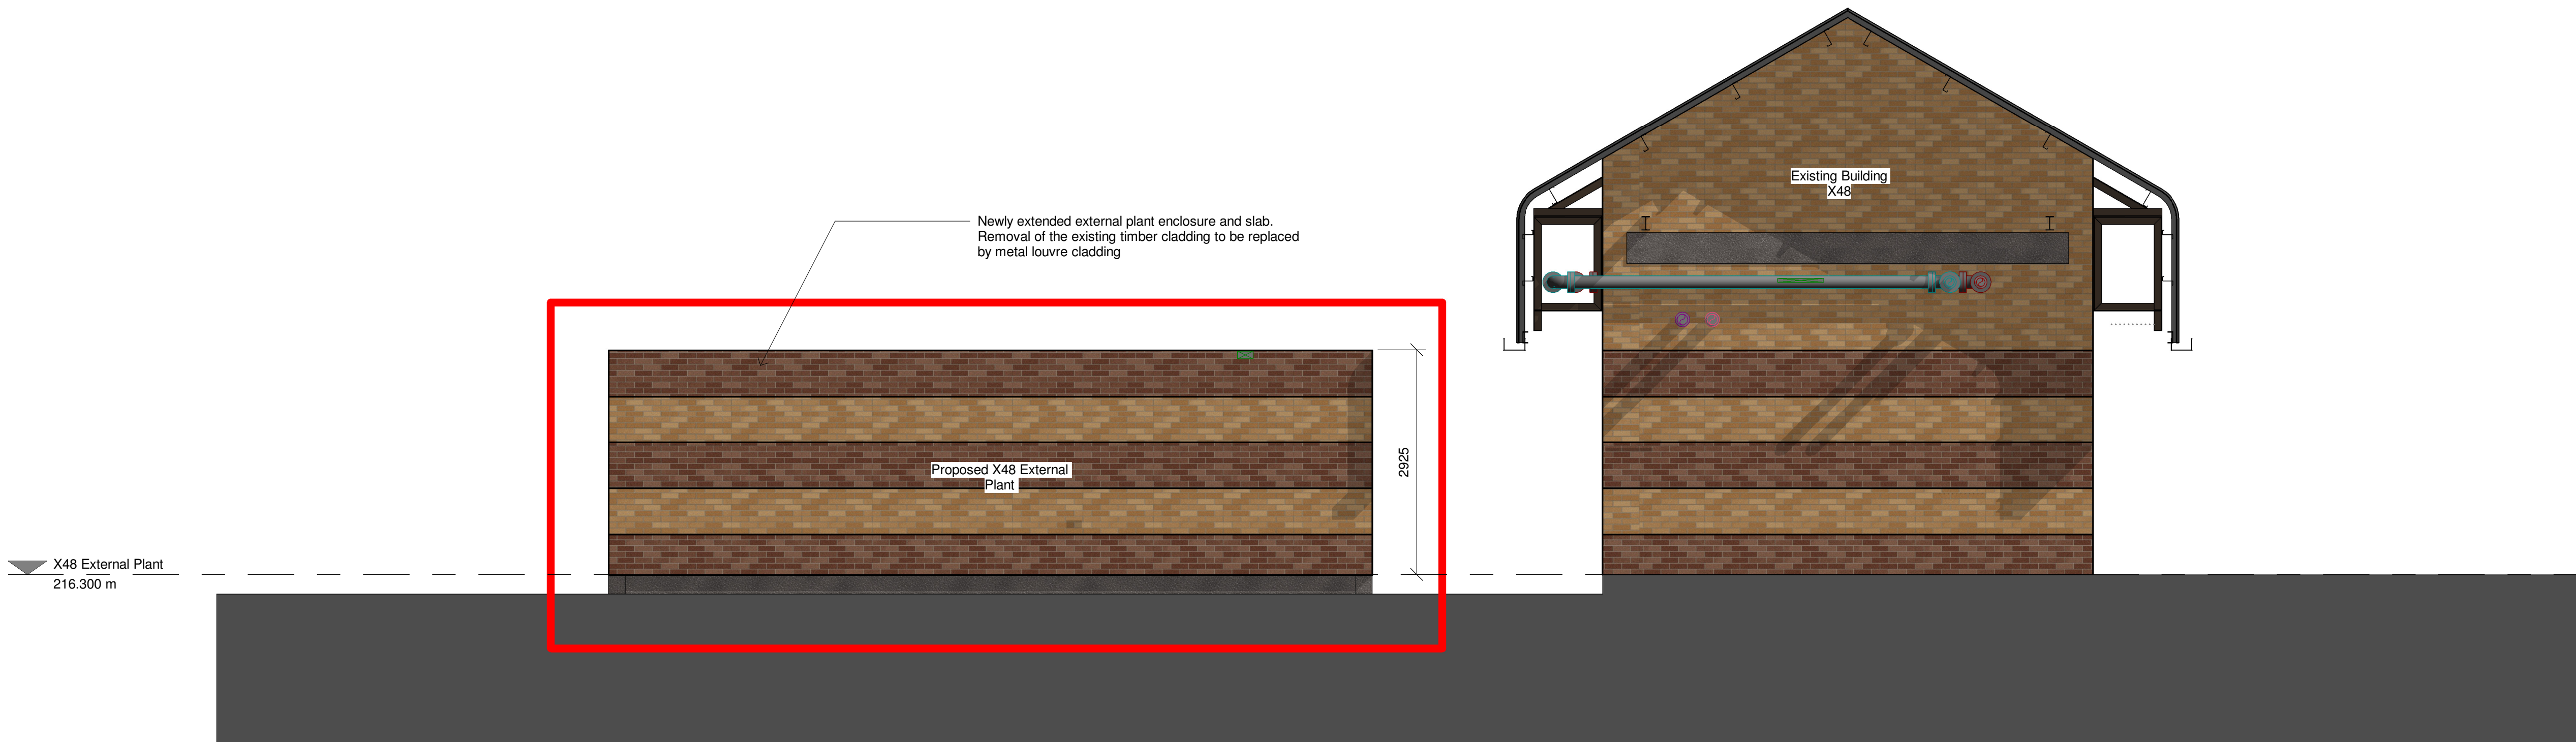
Existing Building
X48

Newly extended external plant enclosure and slab.
Removal of the existing timber cladding to be replaced
by metal louvre cladding

Proposed X48 External
Plant

2925

X48 External Plant
216.300 m